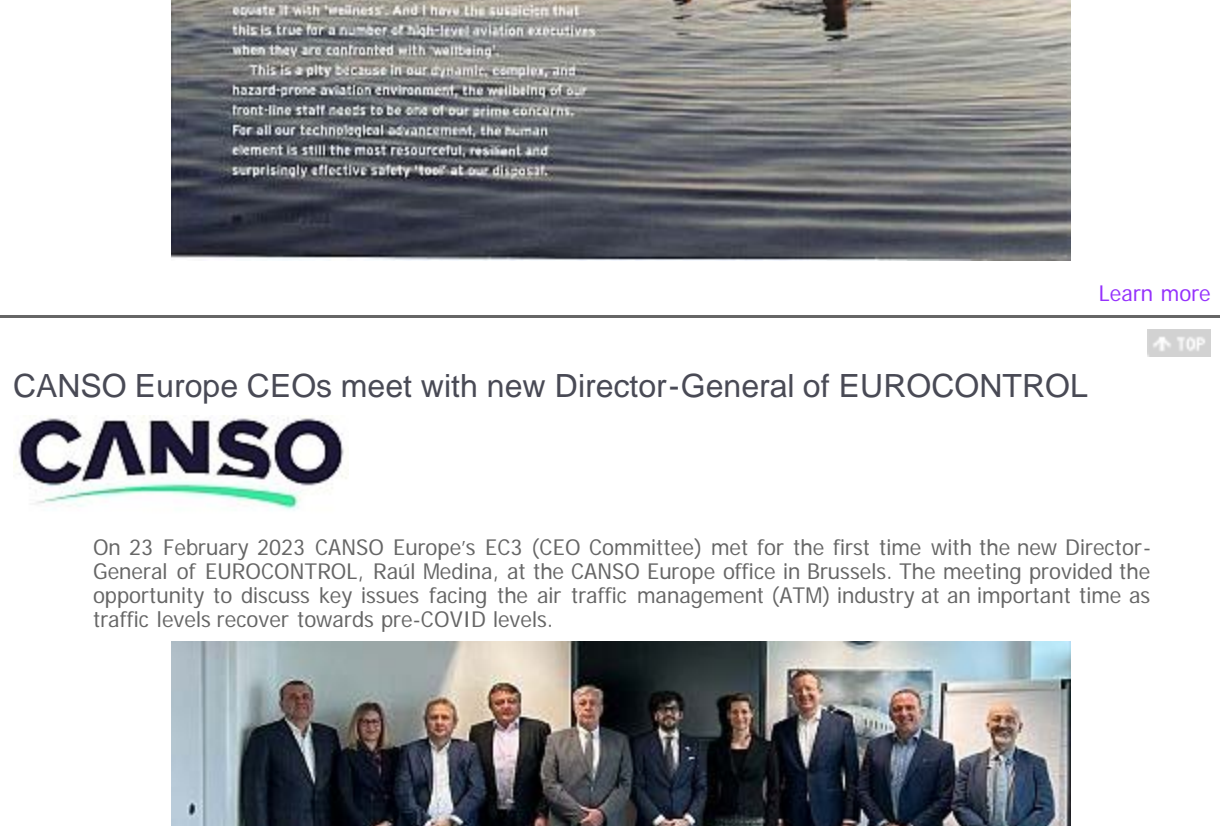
equate it with 'wellness'. And I have the suspicion that this is true for a number of high-level aviation executives when they are confronted with 'wellbeing'.

This is a pity because in our dynamic, complex, and hazard-prone aviation environment, the wellbeing of our front-line staff needs to be one of our prime concerns. For all our technological advancement, the human element is still the most resourceful, resilient and surprisingly effective safety 'tool' at our disposal.

Learn more

TOP

CANSO Europe CEOs meet with new Director-General of EUROCONTROL

CANSO

On 23 February 2023 CANSO Europe's EC3 (CEO Committee) met for the first time with the new Director-General of EUROCONTROL, Raúl Medina, at the CANSO Europe office in Brussels. The meeting provided the opportunity to discuss key issues facing the air traffic management (ATM) industry at an important time as traffic levels recover towards pre-COVID levels.